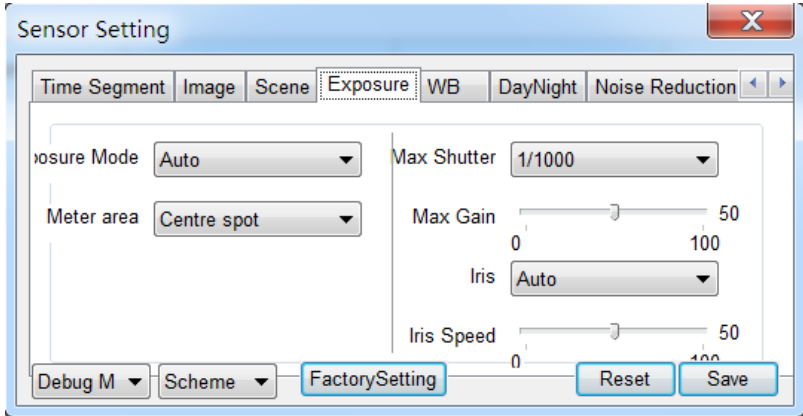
Sensor Setting

Time Segment | Image | Scene | Exposure | WB | DayNight | Noise Reduction

posure Mode Auto

Meter area Centre spot

Max Shutter 1/1000

Max Gain 50
0 100

Iris Auto

Iris Speed 50
0 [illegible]

Debug M | Scheme | FactorySetting | Reset | Save